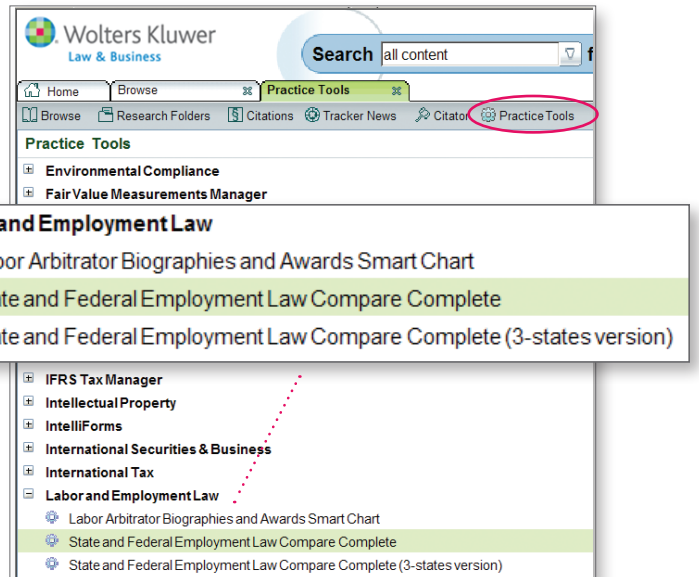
Wolters Kluwer
Law & Business

Search all content

Home | Browse | Practice Tools

Browse | Research Folders | Citations | Tracker News | Citator | Practice Tools

Practice Tools

Environmental Compliance
Fair Value Measurements Manager

and Employment Law
bor Arbitrator Biographies and Awards Smart Chart
ate and Federal Employment Law Compare Complete
ate and Federal Employment Law Compare Complete (3-states version)

IFRS Tax Manager
Intellectual Property
IntelliForms
International Securities & Business
International Tax
Labor and Employment Law
Labor Arbitrator Biographies and Awards Smart Chart
State and Federal Employment Law Compare Complete
State and Federal Employment Law Compare Complete (3-states version)